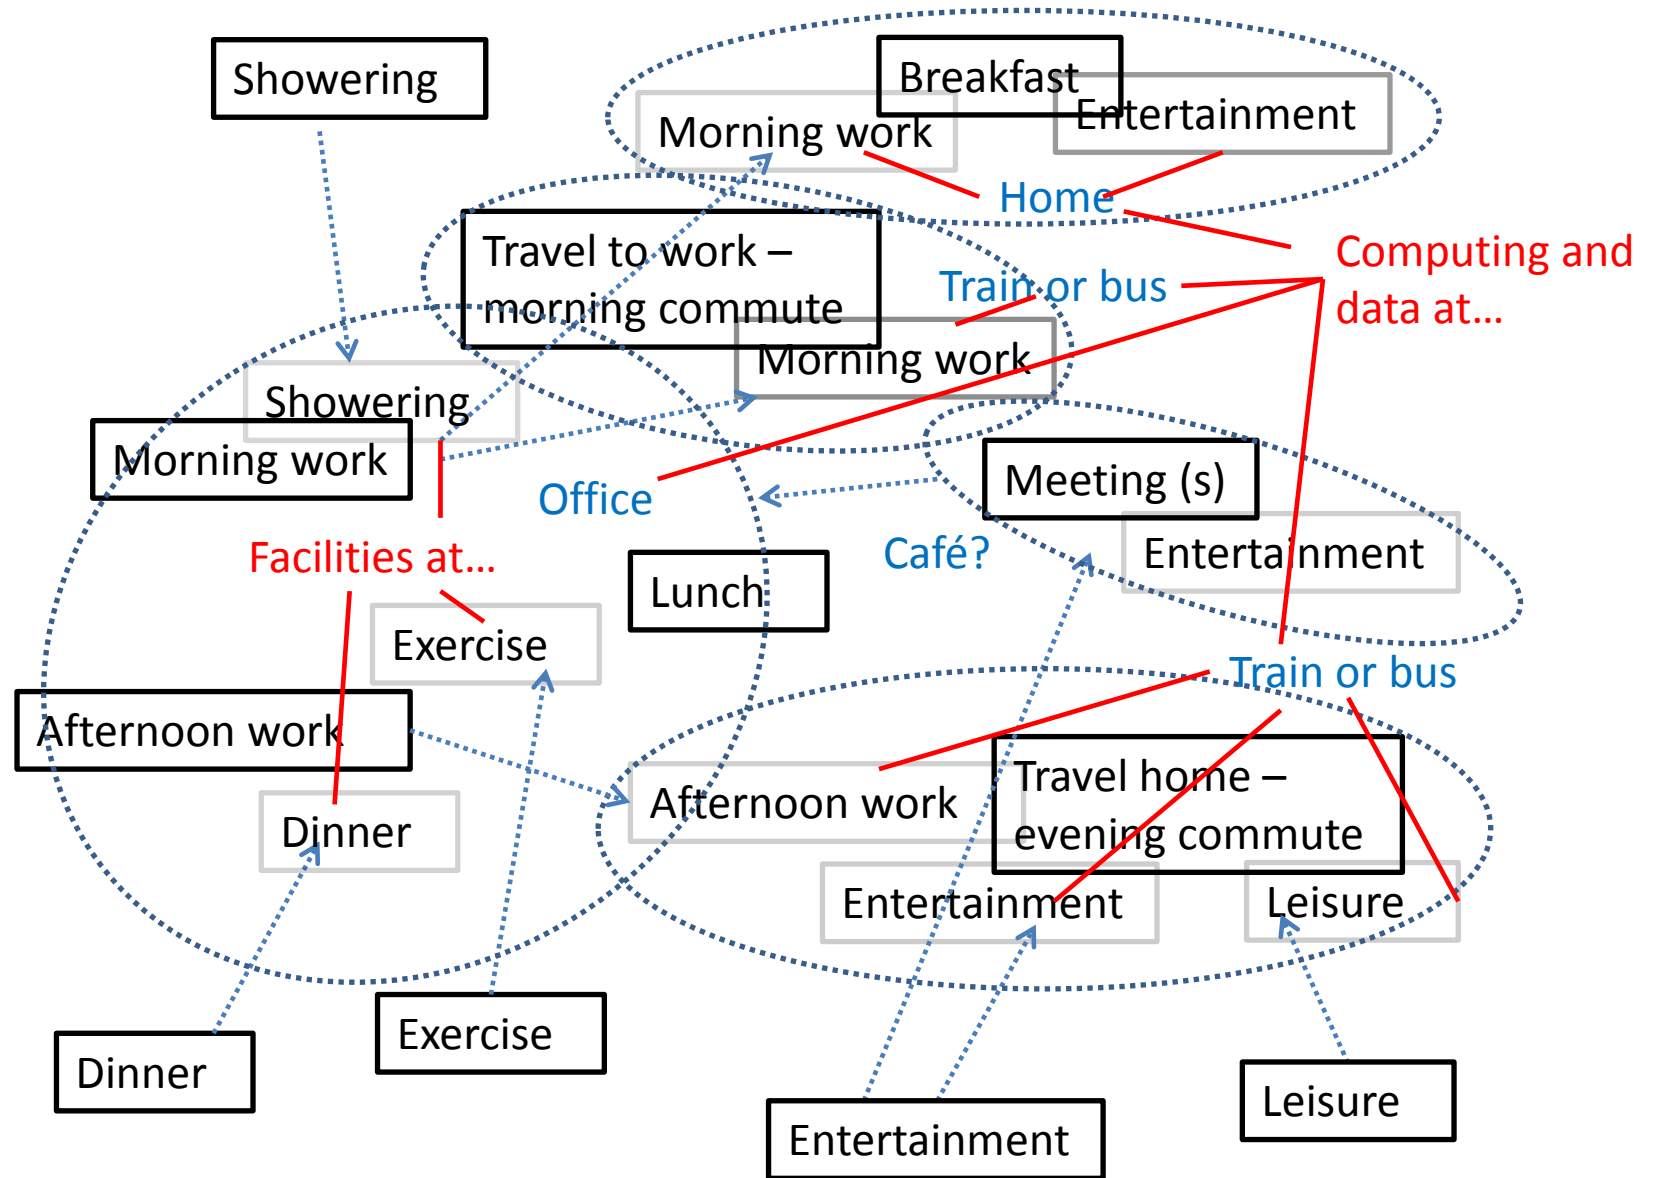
Showering

Breakfast

Morning work

Entertainment

Home

Computing and data at...

Travel to work – morning commute

Train or bus

Morning work

Showering

Morning work

Office

Meeting (s)

Facilities at...

Café?

Entertainment

Lunch

Exercise

Train or bus

Afternoon work

Afternoon work

Travel home – evening commute

Dinner

Entertainment

Leisure

Dinner

Exercise

Entertainment

Leisure